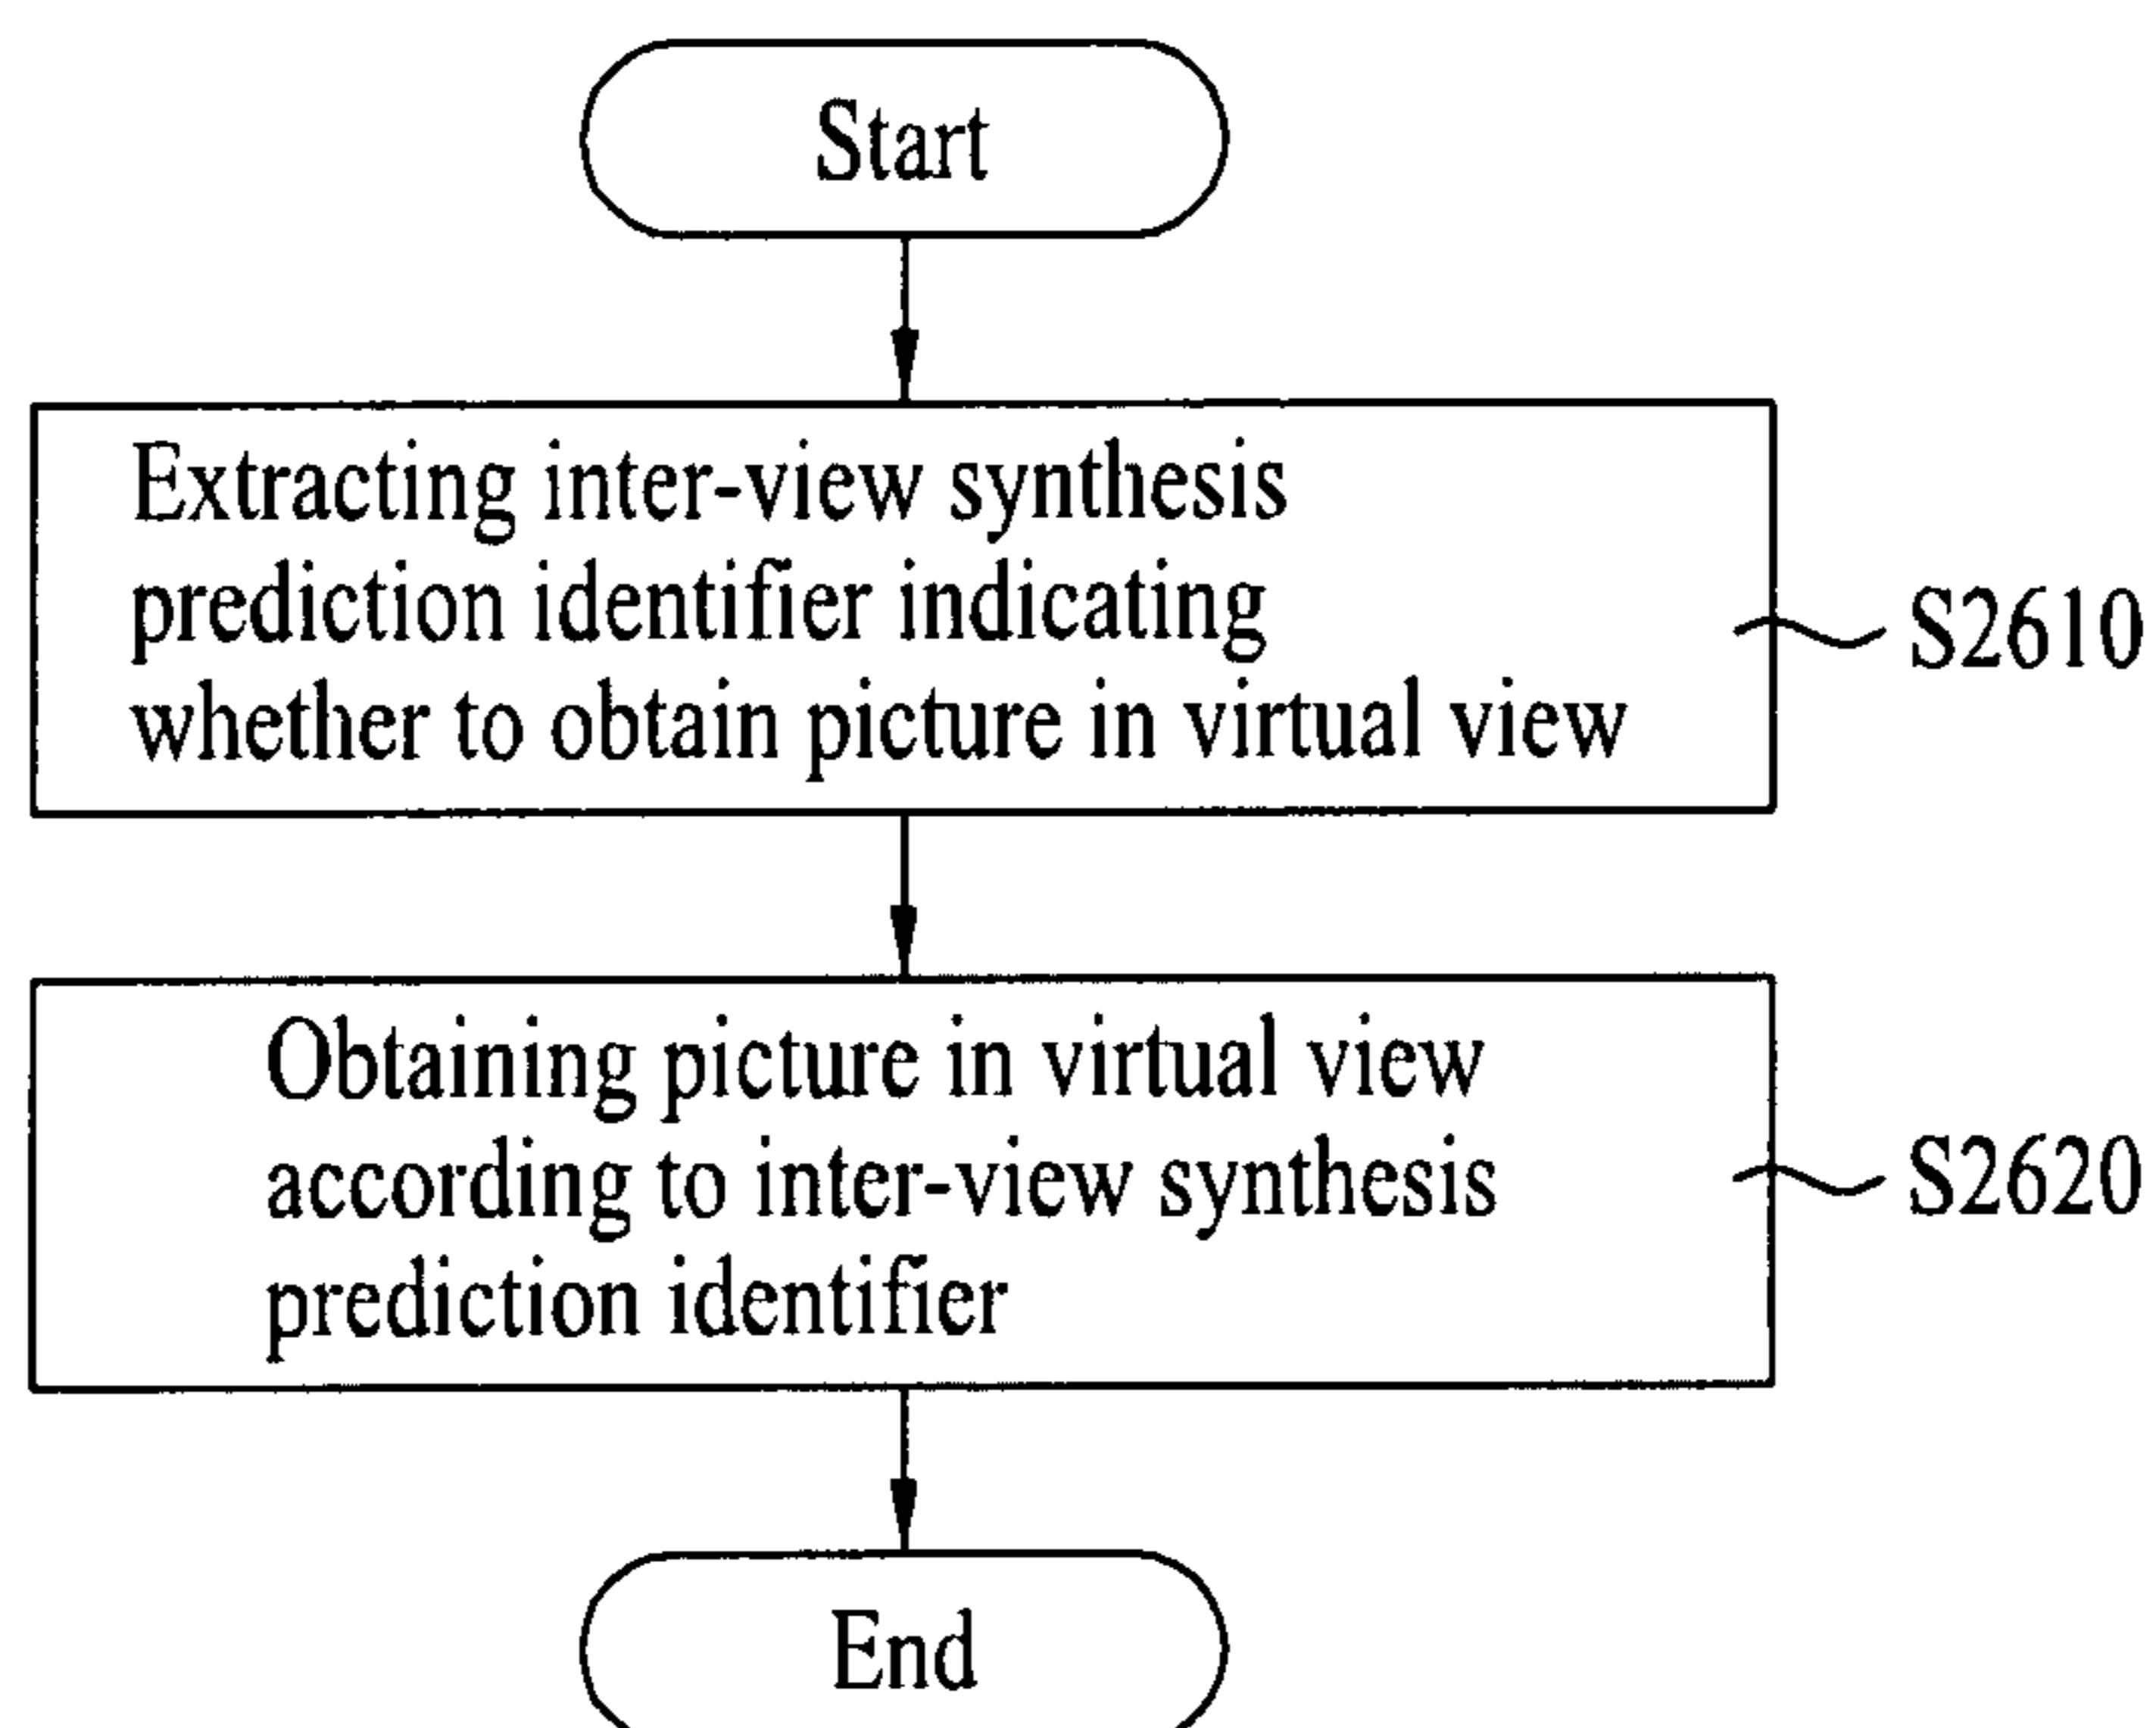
Start

Extracting inter-view synthesis prediction identifier indicating whether to obtain picture in virtual view

S2610

Obtaining picture in virtual view according to inter-view synthesis prediction identifier

S2620

End